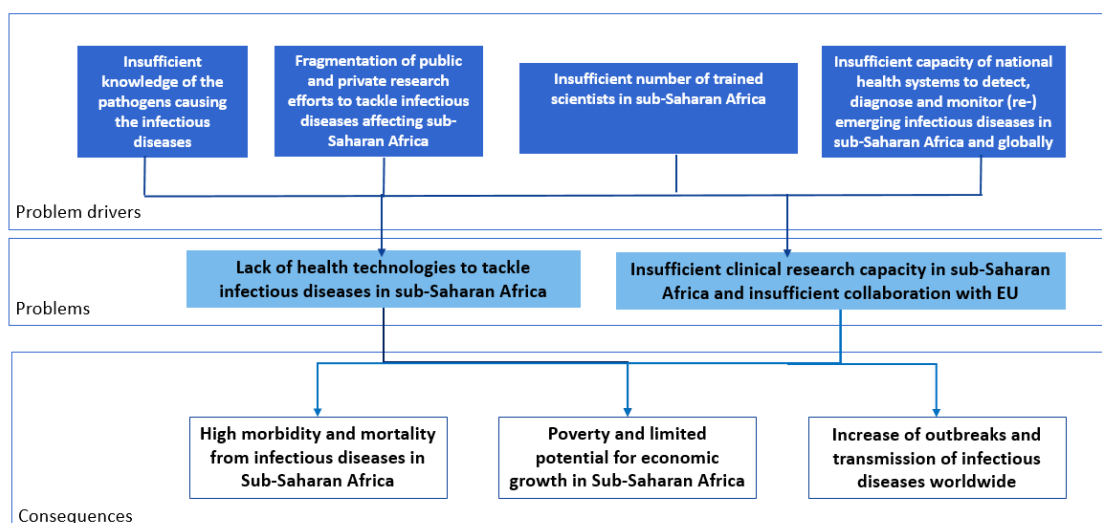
Insufficient knowledge of the pathogens causing the infectious diseases

Fragmentation of public and private research efforts to tackle infectious diseases affecting sub-Saharan Africa

Insufficient number of trained scientists in sub-Saharan Africa

Insufficient capacity of national health systems to detect, diagnose and monitor (re-) emerging infectious diseases in sub-Saharan Africa and globally

Problem drivers

Lack of health technologies to tackle infectious diseases in sub-Saharan Africa

Insufficient clinical research capacity in sub-Saharan Africa and insufficient collaboration with EU

Problems

High morbidity and mortality from infectious diseases in Sub-Saharan Africa

Poverty and limited potential for economic growth in Sub-Saharan Africa

Increase of outbreaks and transmission of infectious diseases worldwide

Consequences